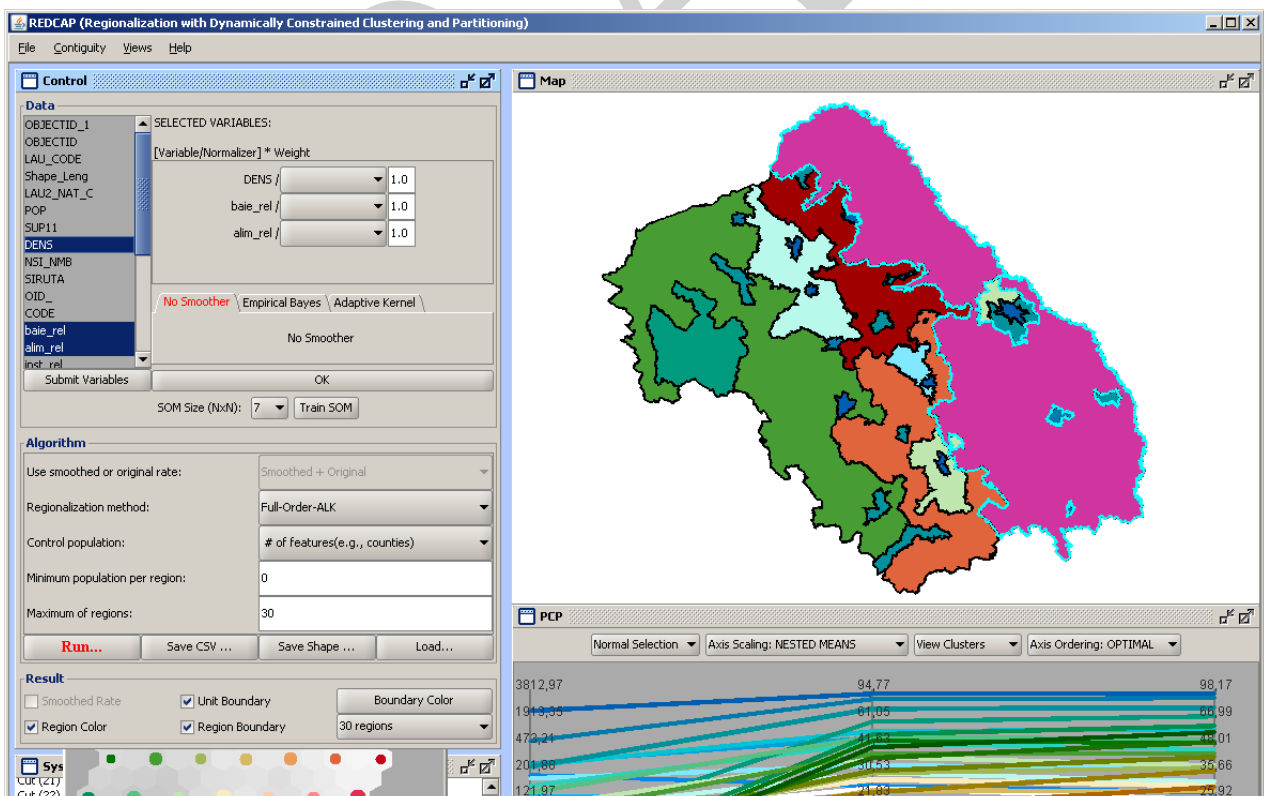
REDCAP (Regionalization with Dynamically Constrained Clustering and Partitioning)

File Contiguity Views Help

Control

Data

OBJECTID_1
OBJECTID
LAU_CODE
Shape_Leng
LAU2_NAT_C
POP
SUP11
DENS
NSI_NMB
SIRUTA
OID_
CODE
baie_rel
alim_rel
inst_rel

SELECTED VARIABLES:

[Variable/Normalizer] * Weight

DENS / 1.0
baie_rel / 1.0
alim_rel / 1.0

No Smoother | Empirical Bayes | Adaptive Kernel

No Smoother

Submit Variables
OK

SOM Size (NxN): 7 Train SOM

Algorithm

Use smoothed or original rate: Smoothed + Original
Regionalization method: Full-Order-ALK
Control population: # of features(e.g., counties)
Minimum population per region: 0
Maximum of regions: 30

Run... Save CSV ... Save Shape ... Load...

Result

Smoothed Rate
Unit Boundary
Boundary Color
Region Color
Region Boundary
30 regions

Sys
Cut (21)
Cut (22)

Map

PCP

Normal Selection | Axis Scaling: NESTED MEANS | View Clusters | Axis Ordering: OPTIMAL

3812,97
1913,35
473,21
201,88
121,97

94,77
61,05
41,63
30,53
21,93

98,17
66,99
48,01
35,66
25,92